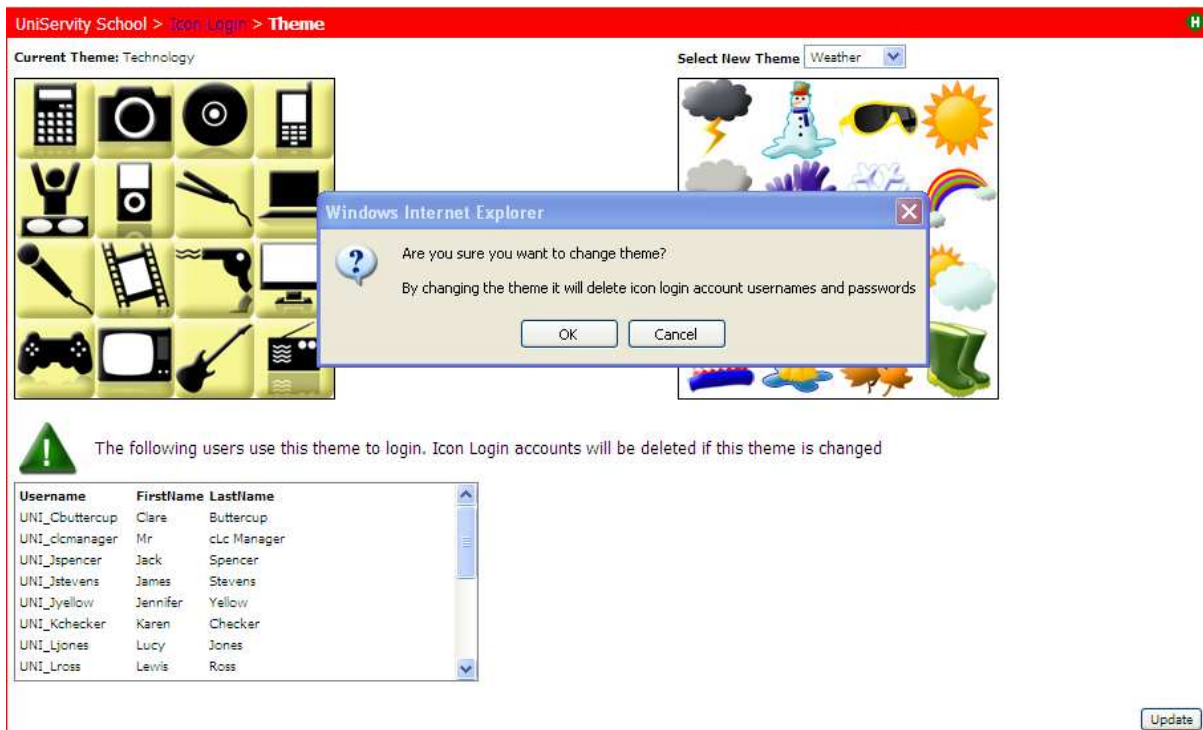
UniServity School > Icon Login > Theme

H

Current Theme: Technology

Select New Theme Weather

Windows Internet Explorer

Are you sure you want to change theme?

By changing the theme it will delete icon login account usernames and passwords

OK Cancel

The following users use this theme to login. Icon Login accounts will be deleted if this theme is changed

| Username | FirstName | LastName |
|---|---|---|
| UNI_Cbuttercup | Clare | Buttercup |
| UNI_clcmanager | Mr | cLc Manager |
| UNI_Jspencer | Jack | Spencer |
| UNI_Jstevens | James | Stevens |
| UNI_Jyellow | Jennifer | Yellow |
| UNI_Kchecker | Karen | Checker |
| UNI_Ljones | Lucy | Jones |
| UNI_Lross | Lewis | Ross |

Update